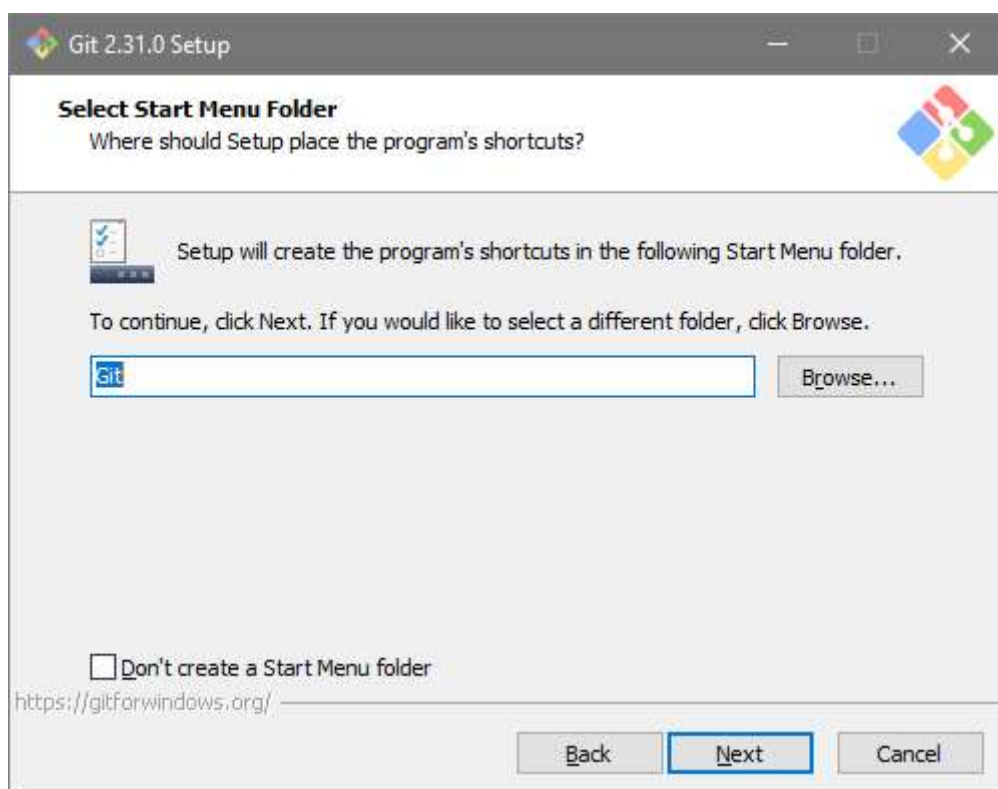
Git 2.31.0 Setup

Select Start Menu Folder
Where should Setup place the program's shortcuts?

Setup will create the program's shortcuts in the following Start Menu folder.

To continue, click Next. If you would like to select a different folder, click Browse.

Git

Browse...

Don't create a Start Menu folder

https://gitforwindows.org/

Back

Next

Cancel